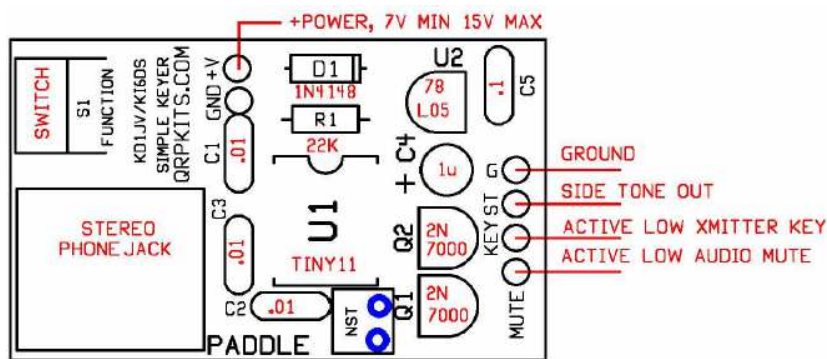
+POWER, 7V MIN 15V MAX

SWITCH
S1
FUNCTION

KD1JV/KI6DS
SIMPLE KEYER
QRPKITS.COM

GND +V

D1
1N4148

R1
22K

U2
78
L05

.1
C5

C1
.01

C4
+
1u

G
GROUND

ST
SIDE TONE OUT

KEY
ACTIVE LOW XMITTER KEY

MUTE
ACTIVE LOW AUDIO MUTE

STEREO
PHONE JACK

C3
.01

U1
TINY11

Q2
2N
7000

Q1
2N
7000

C2
.01

NST

PADDLE